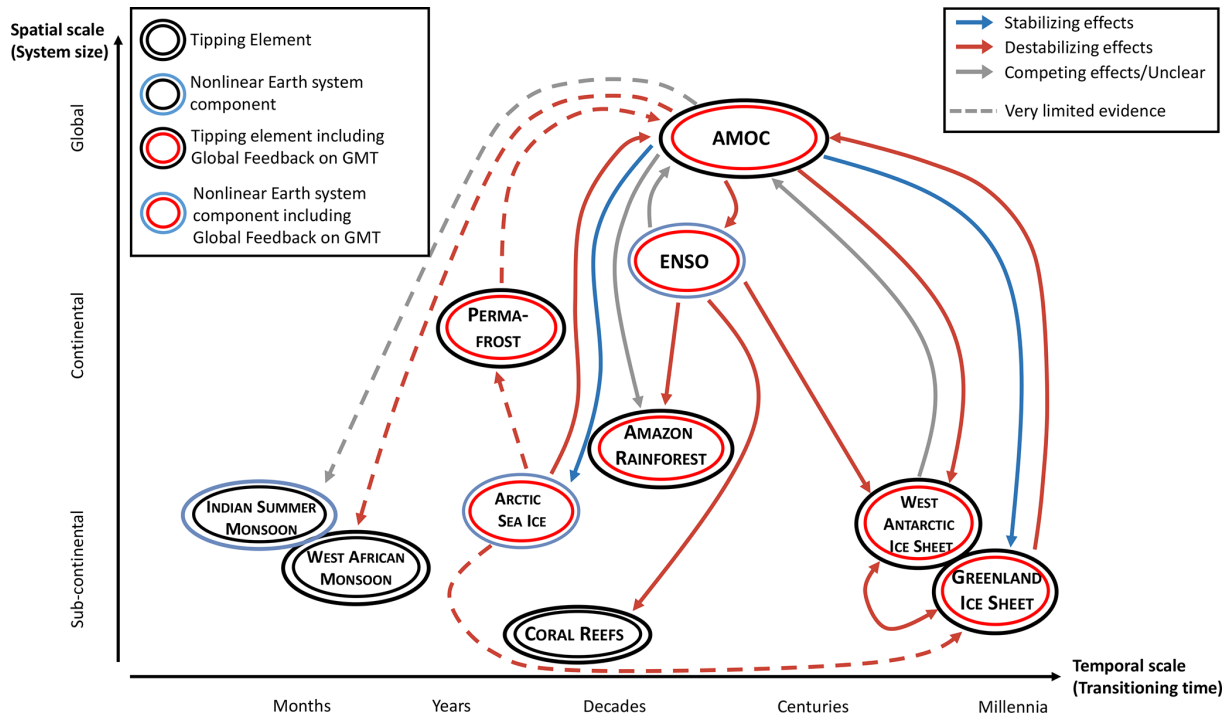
Spatial scale (System size)

Tipping Element

Nonlinear Earth system component

Tipping element including Global Feedback on GMT

Nonlinear Earth system component including Global Feedback on GMT

Stabilizing effects

Destabilizing effects

Competing effects/Unclear

Very limited evidence

Global

Continental

Sub-continental

AMOC

ENSO

PERMA-FROST

AMAZON RAINFOREST

ARCTIC SEA ICE

INDIAN SUMMER MONSOON

WEST AFRICAN MONSOON

CORAL REEFS

WEST ANTARCTIC ICE SHEET

GREENLAND ICE SHEET

Temporal scale (Transitioning time)

Months

Years

Decades

Centuries

Millennia